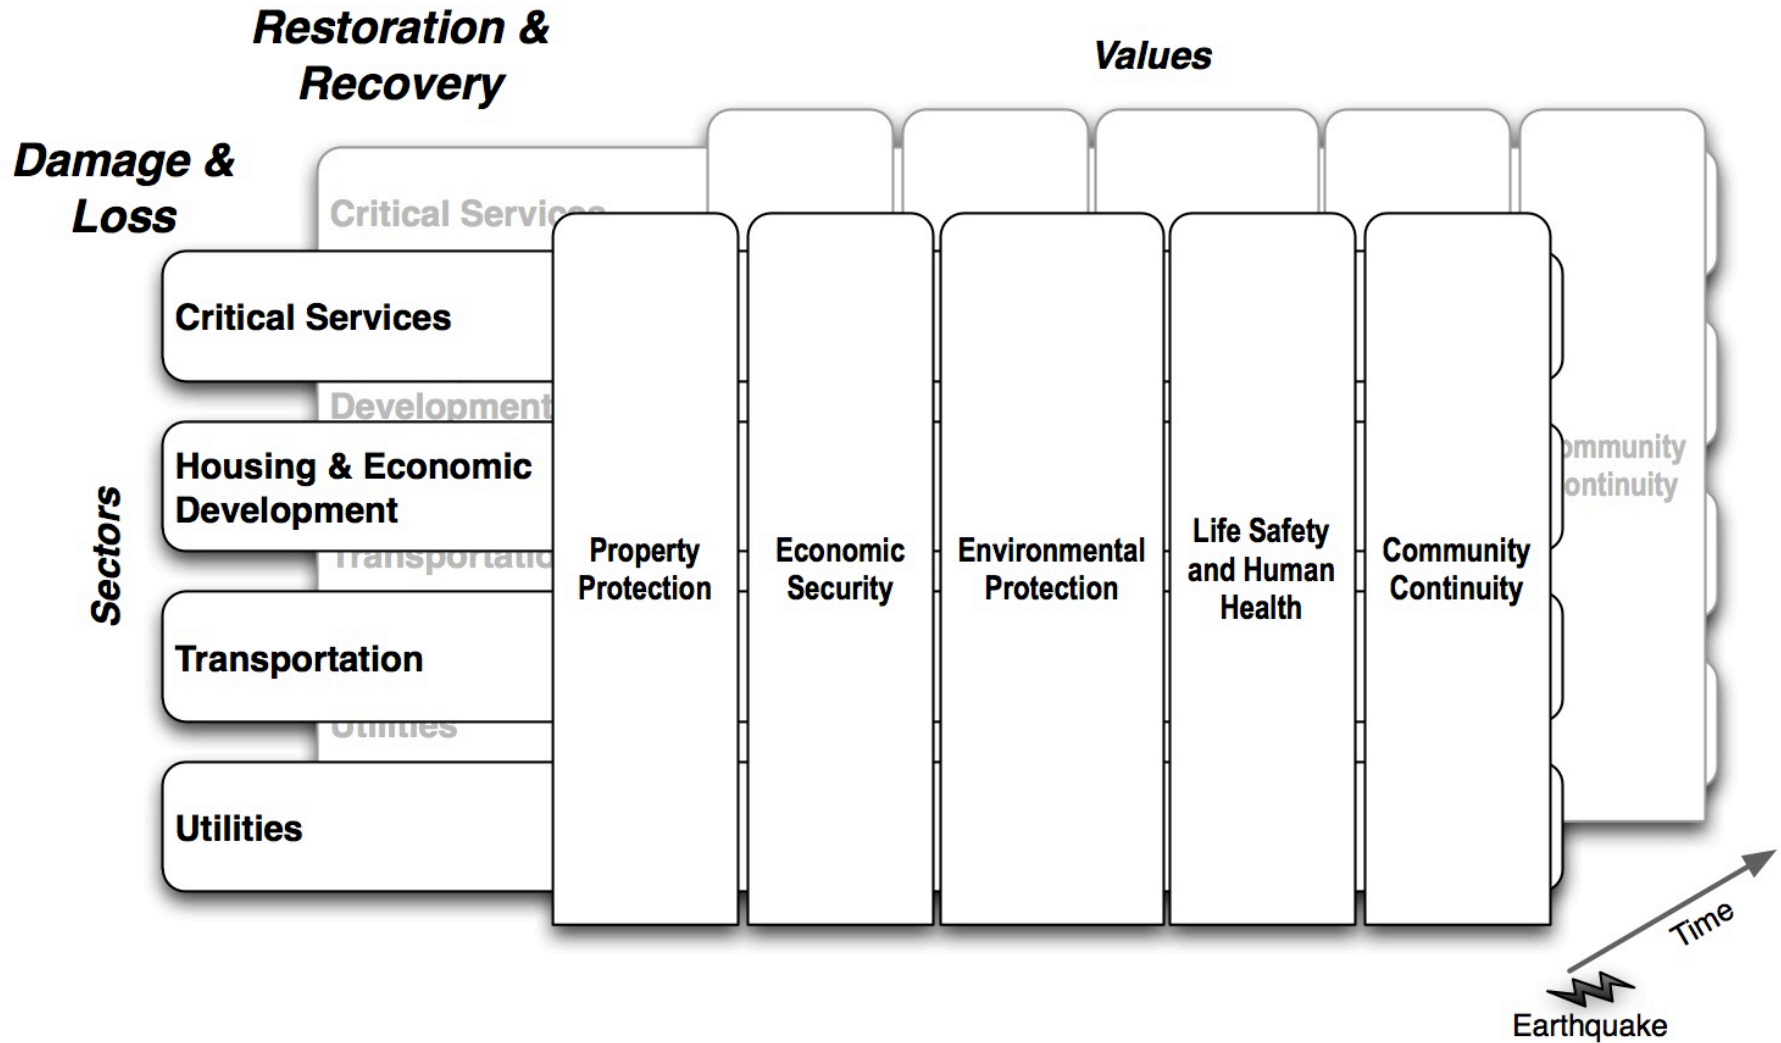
Restoration & Recovery

Values

Damage & Loss

Critical Servic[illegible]

Critical Services

Development

Housing & Economic Development

Transportatio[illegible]

Sectors

Transportation

Utilities

Utilities

Property Protection

Economic Security

Environmental Protection

Life Safety and Human Health

Community Continuity

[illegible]mmunity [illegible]ontinuity

Time

Earthquake